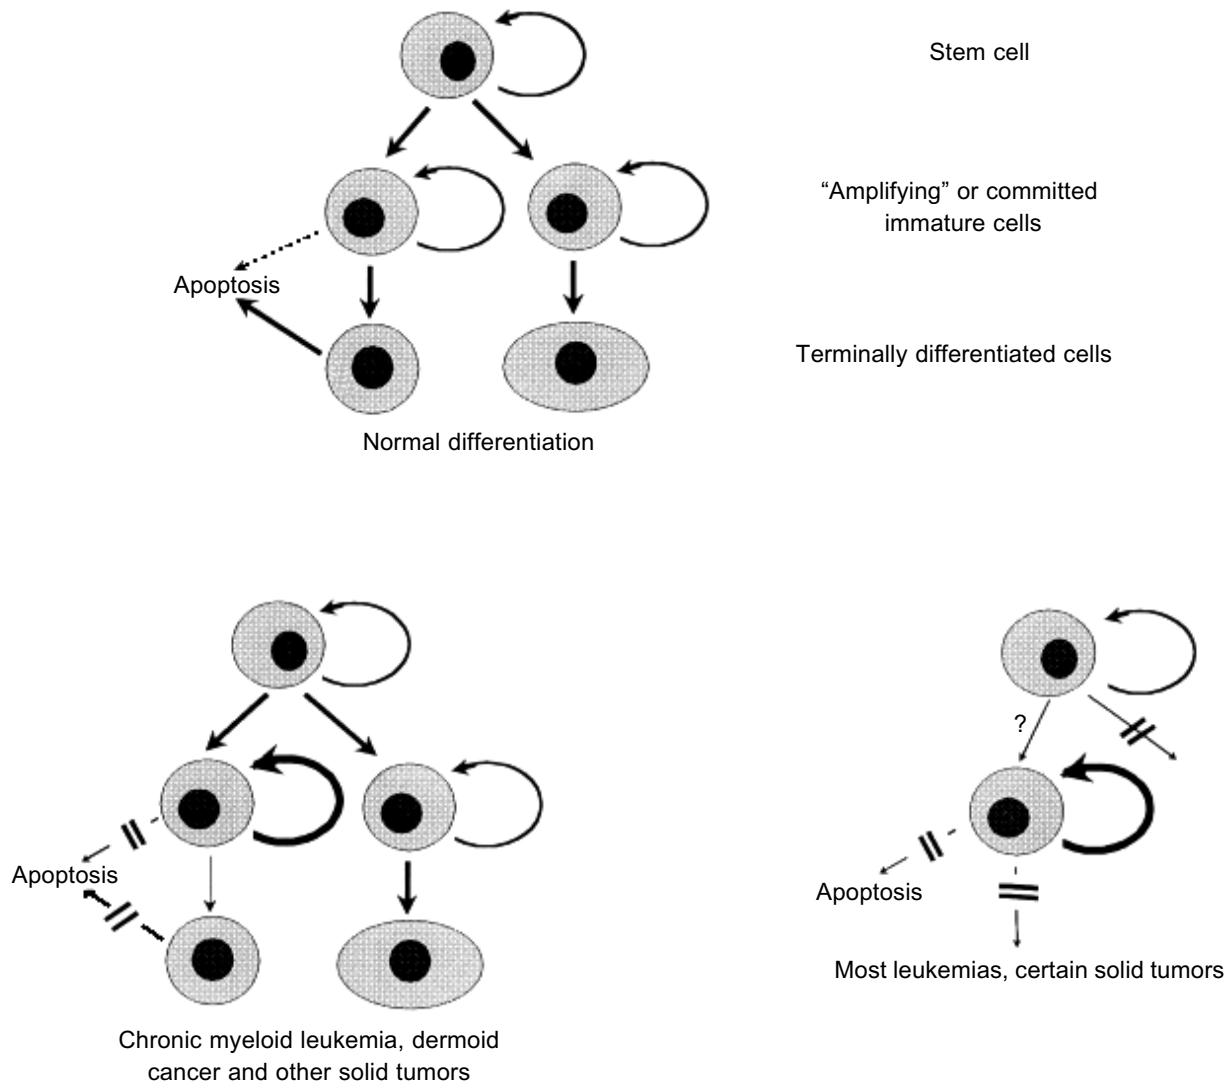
Stem cell

"Amplifying" or committed immature cells

Apoptosis

Terminally differentiated cells

Normal differentiation

Apoptosis

Chronic myeloid leukemia, dermoid cancer and other solid tumors

?

Apoptosis

Most leukemias, certain solid tumors